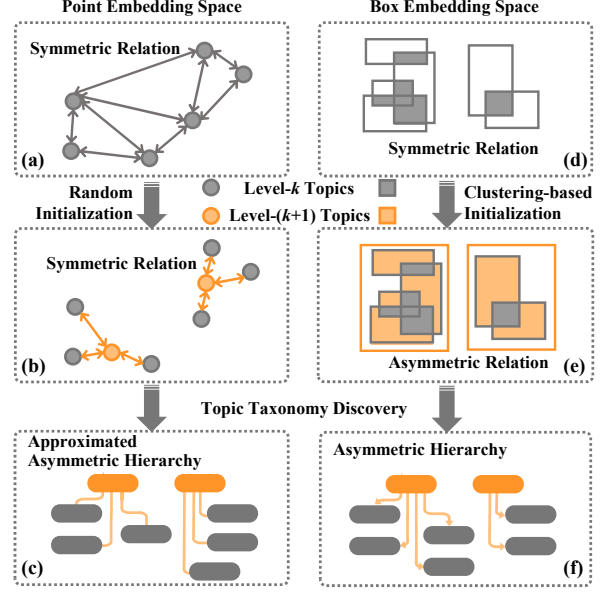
Point Embedding Space

Box Embedding Space

Symmetric Relation

(a)

Symmetric Relation

(d)

Random Initialization

Level-$k$ Topics

Level-($k$+1) Topics

Clustering-based Initialization

Symmetric Relation

(b)

Asymmetric Relation

(e)

Topic Taxonomy Discovery

Approximated Asymmetric Hierarchy

(c)

Asymmetric Hierarchy

(f)